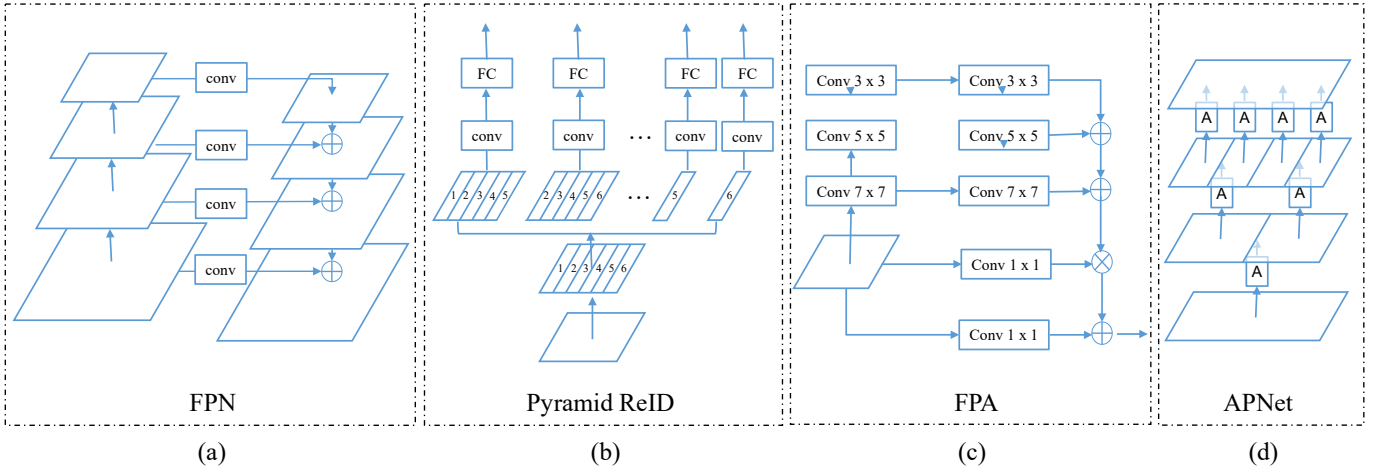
conv

conv

conv

conv

FPN

(a)

FC FC FC FC

conv conv ... conv conv

1 2 3 4 5 2 3 4 5 6 ... 5 6

1 2 3 4 5 6

Pyramid ReID

(b)

Conv 3 x 3 Conv 3 x 3

Conv 5 x 5 Conv 5 x 5

Conv 7 x 7 Conv 7 x 7

Conv 1 x 1

Conv 1 x 1

FPA

(c)

A A A A

A A

A

APNet

(d)